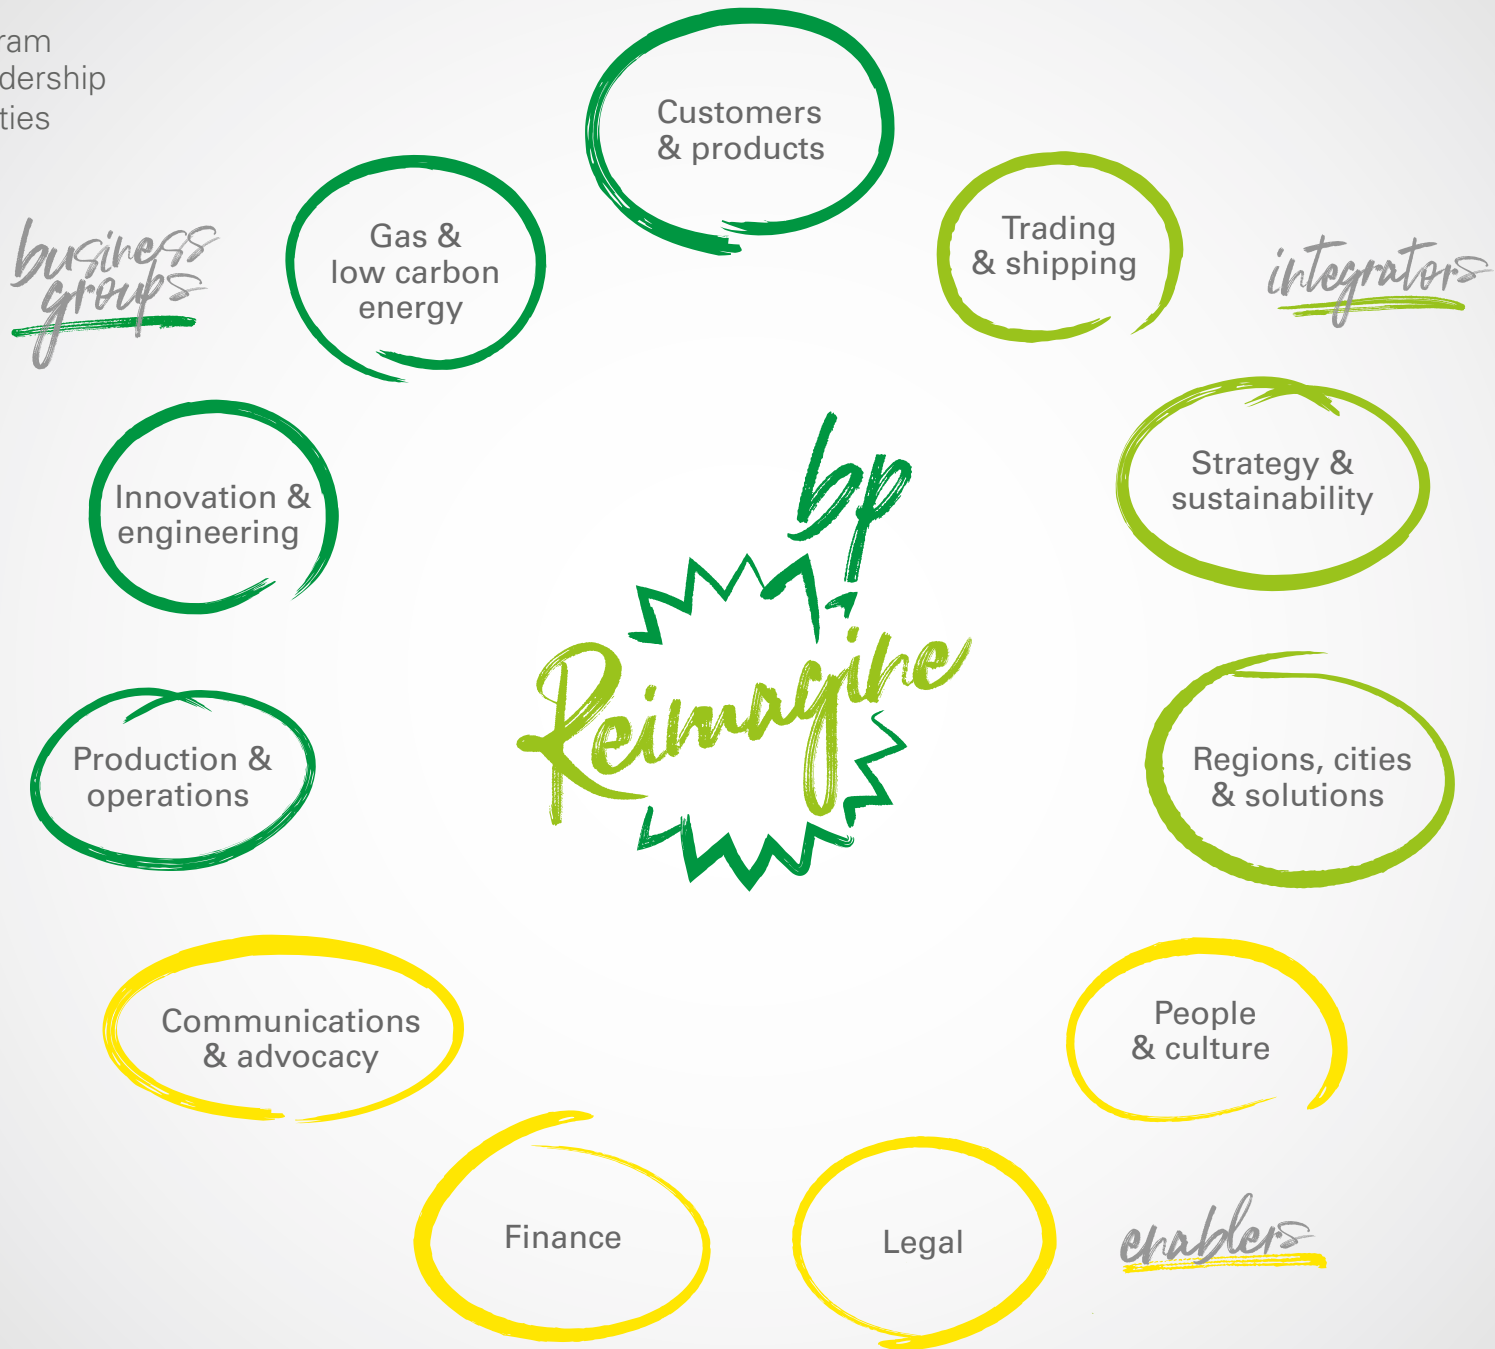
ram
dership
ties

Customers & products

Gas & low carbon energy

Trading & shipping

business groups

integrators

Innovation & engineering

Strategy & sustainability

bp

Reimagine

Production & operations

Regions, cities & solutions

Communications & advocacy

People & culture

Finance

Legal

enablers